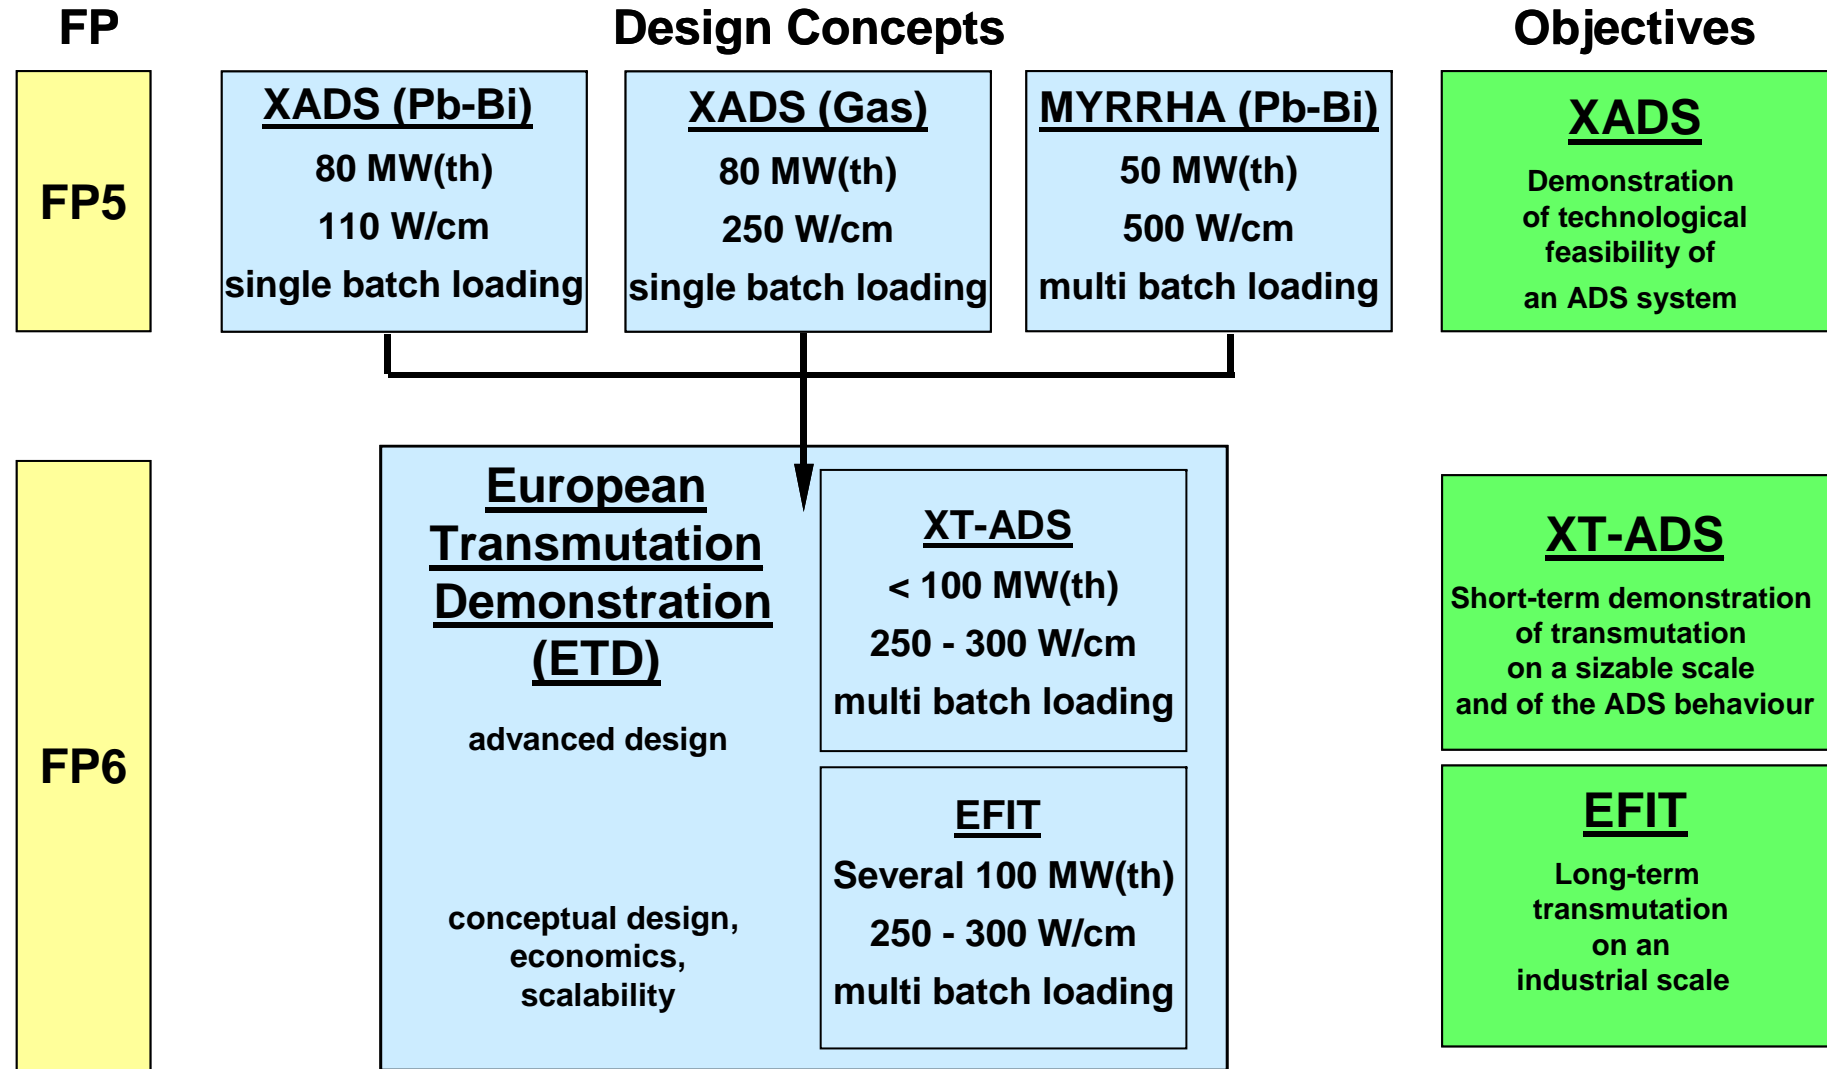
FP

Design Concepts

Objectives

FP5

XADS (Pb-Bi)
80 MW(th)
110 W/cm
single batch loading

XADS (Gas)
80 MW(th)
250 W/cm
single batch loading

MYRRHA (Pb-Bi)
50 MW(th)
500 W/cm
multi batch loading

XADS
Demonstration of technological feasibility of an ADS system

FP6

European Transmutation Demonstration (ETD)

advanced design

conceptual design, economics, scalability

XT-ADS
< 100 MW(th)
250 - 300 W/cm
multi batch loading

EFIT
Several 100 MW(th)
250 - 300 W/cm
multi batch loading

XT-ADS
Short-term demonstration of transmutation on a sizable scale and of the ADS behaviour

EFIT
Long-term transmutation on an industrial scale